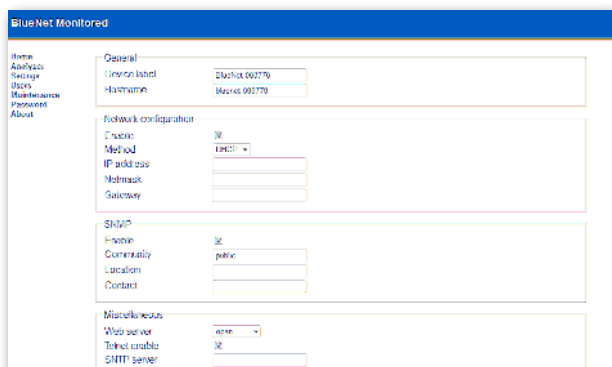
BlueNet Monitored

Home
Analyzes
Settings
Users
Maintenance
Password
About

General
Device label BlueNet 003770
Hostname bluenet 003770

Network configuration
Enable
Method DHCP
IP address
Netmask
Gateway

SNMP
Enable
Community public
Location
Contact

Miscellaneous
Web server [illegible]
Telnet enable
SNTP server